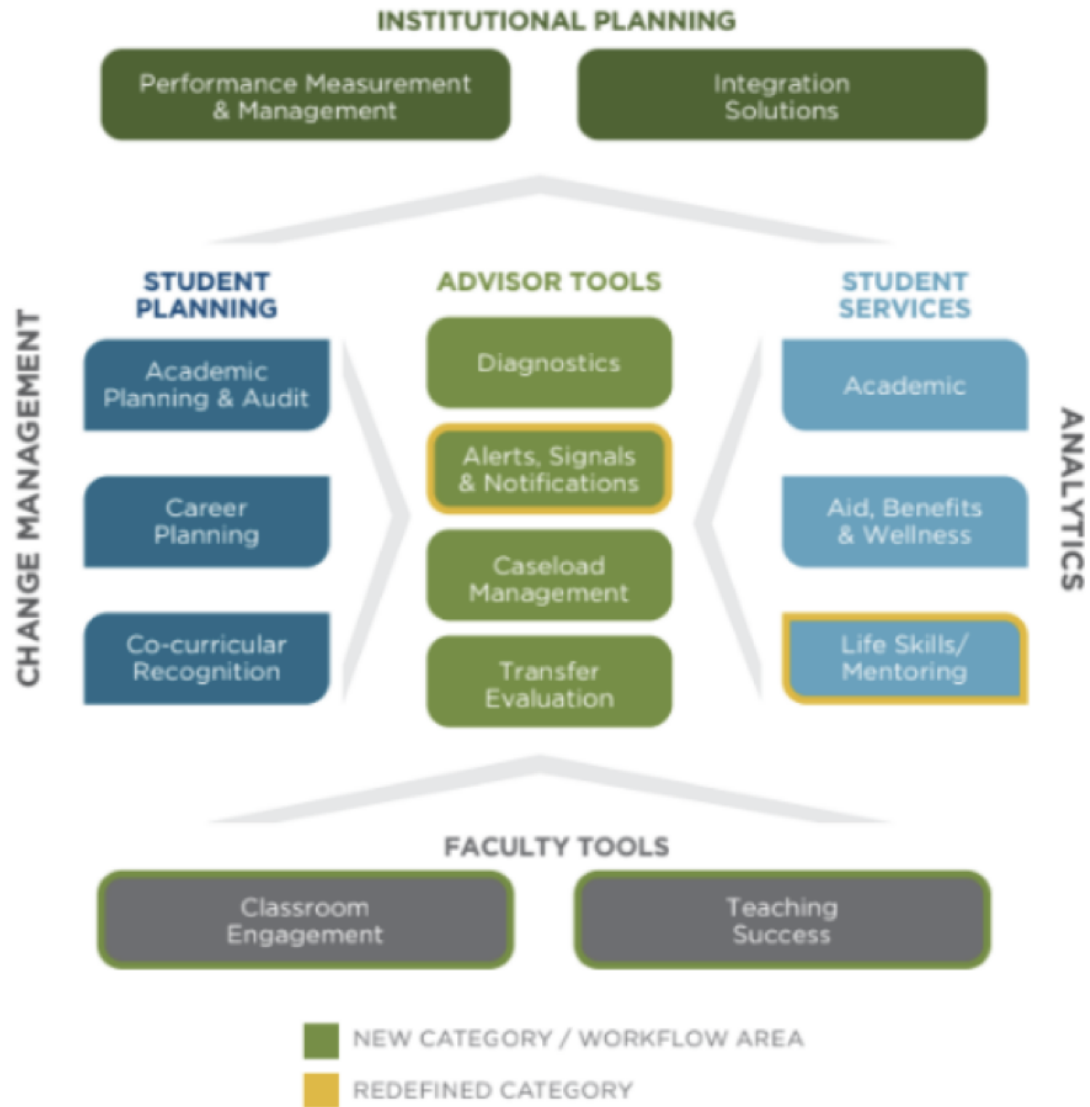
INSTITUTIONAL PLANNING

Performance Measurement & Management

Integration Solutions

CHANGE MANAGEMENT

STUDENT PLANNING

Academic Planning & Audit

Career Planning

Co-curricular Recognition

ADVISOR TOOLS

Diagnostics

Alerts, Signals & Notifications

Caseload Management

Transfer Evaluation

STUDENT SERVICES

Academic

Aid, Benefits & Wellness

Life Skills/ Mentoring

ANALYTICS

FACULTY TOOLS

Classroom Engagement

Teaching Success

NEW CATEGORY / WORKFLOW AREA

REDEFINED CATEGORY